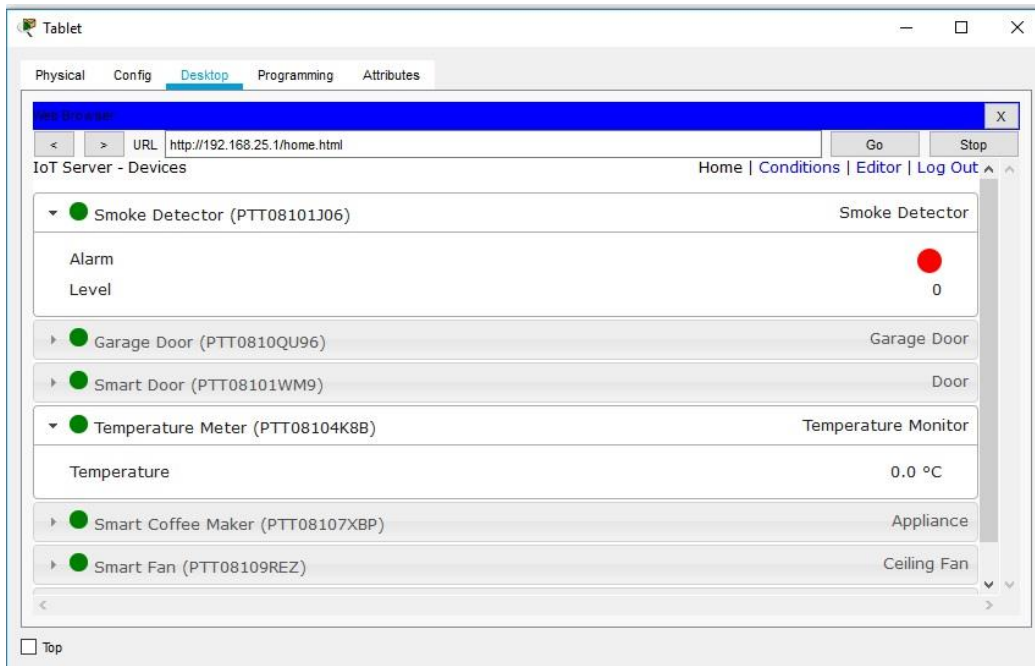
Tablet

Physical Config Desktop Programming Attributes

Web Browser

X

< > URL http://192.168.25.1/home.html Go Stop

IoT Server - Devices

Home | Conditions | Editor | Log Out

Smoke Detector (PTT08101J06) Smoke Detector

Alarm

Level 0

Garage Door (PTT0810QU96) Garage Door

Smart Door (PTT08101WM9) Door

Temperature Meter (PTT08104K8B) Temperature Monitor

Temperature 0.0 °C

Smart Coffee Maker (PTT08107XBP) Appliance

Smart Fan (PTT08109REZ) Ceiling Fan

Top